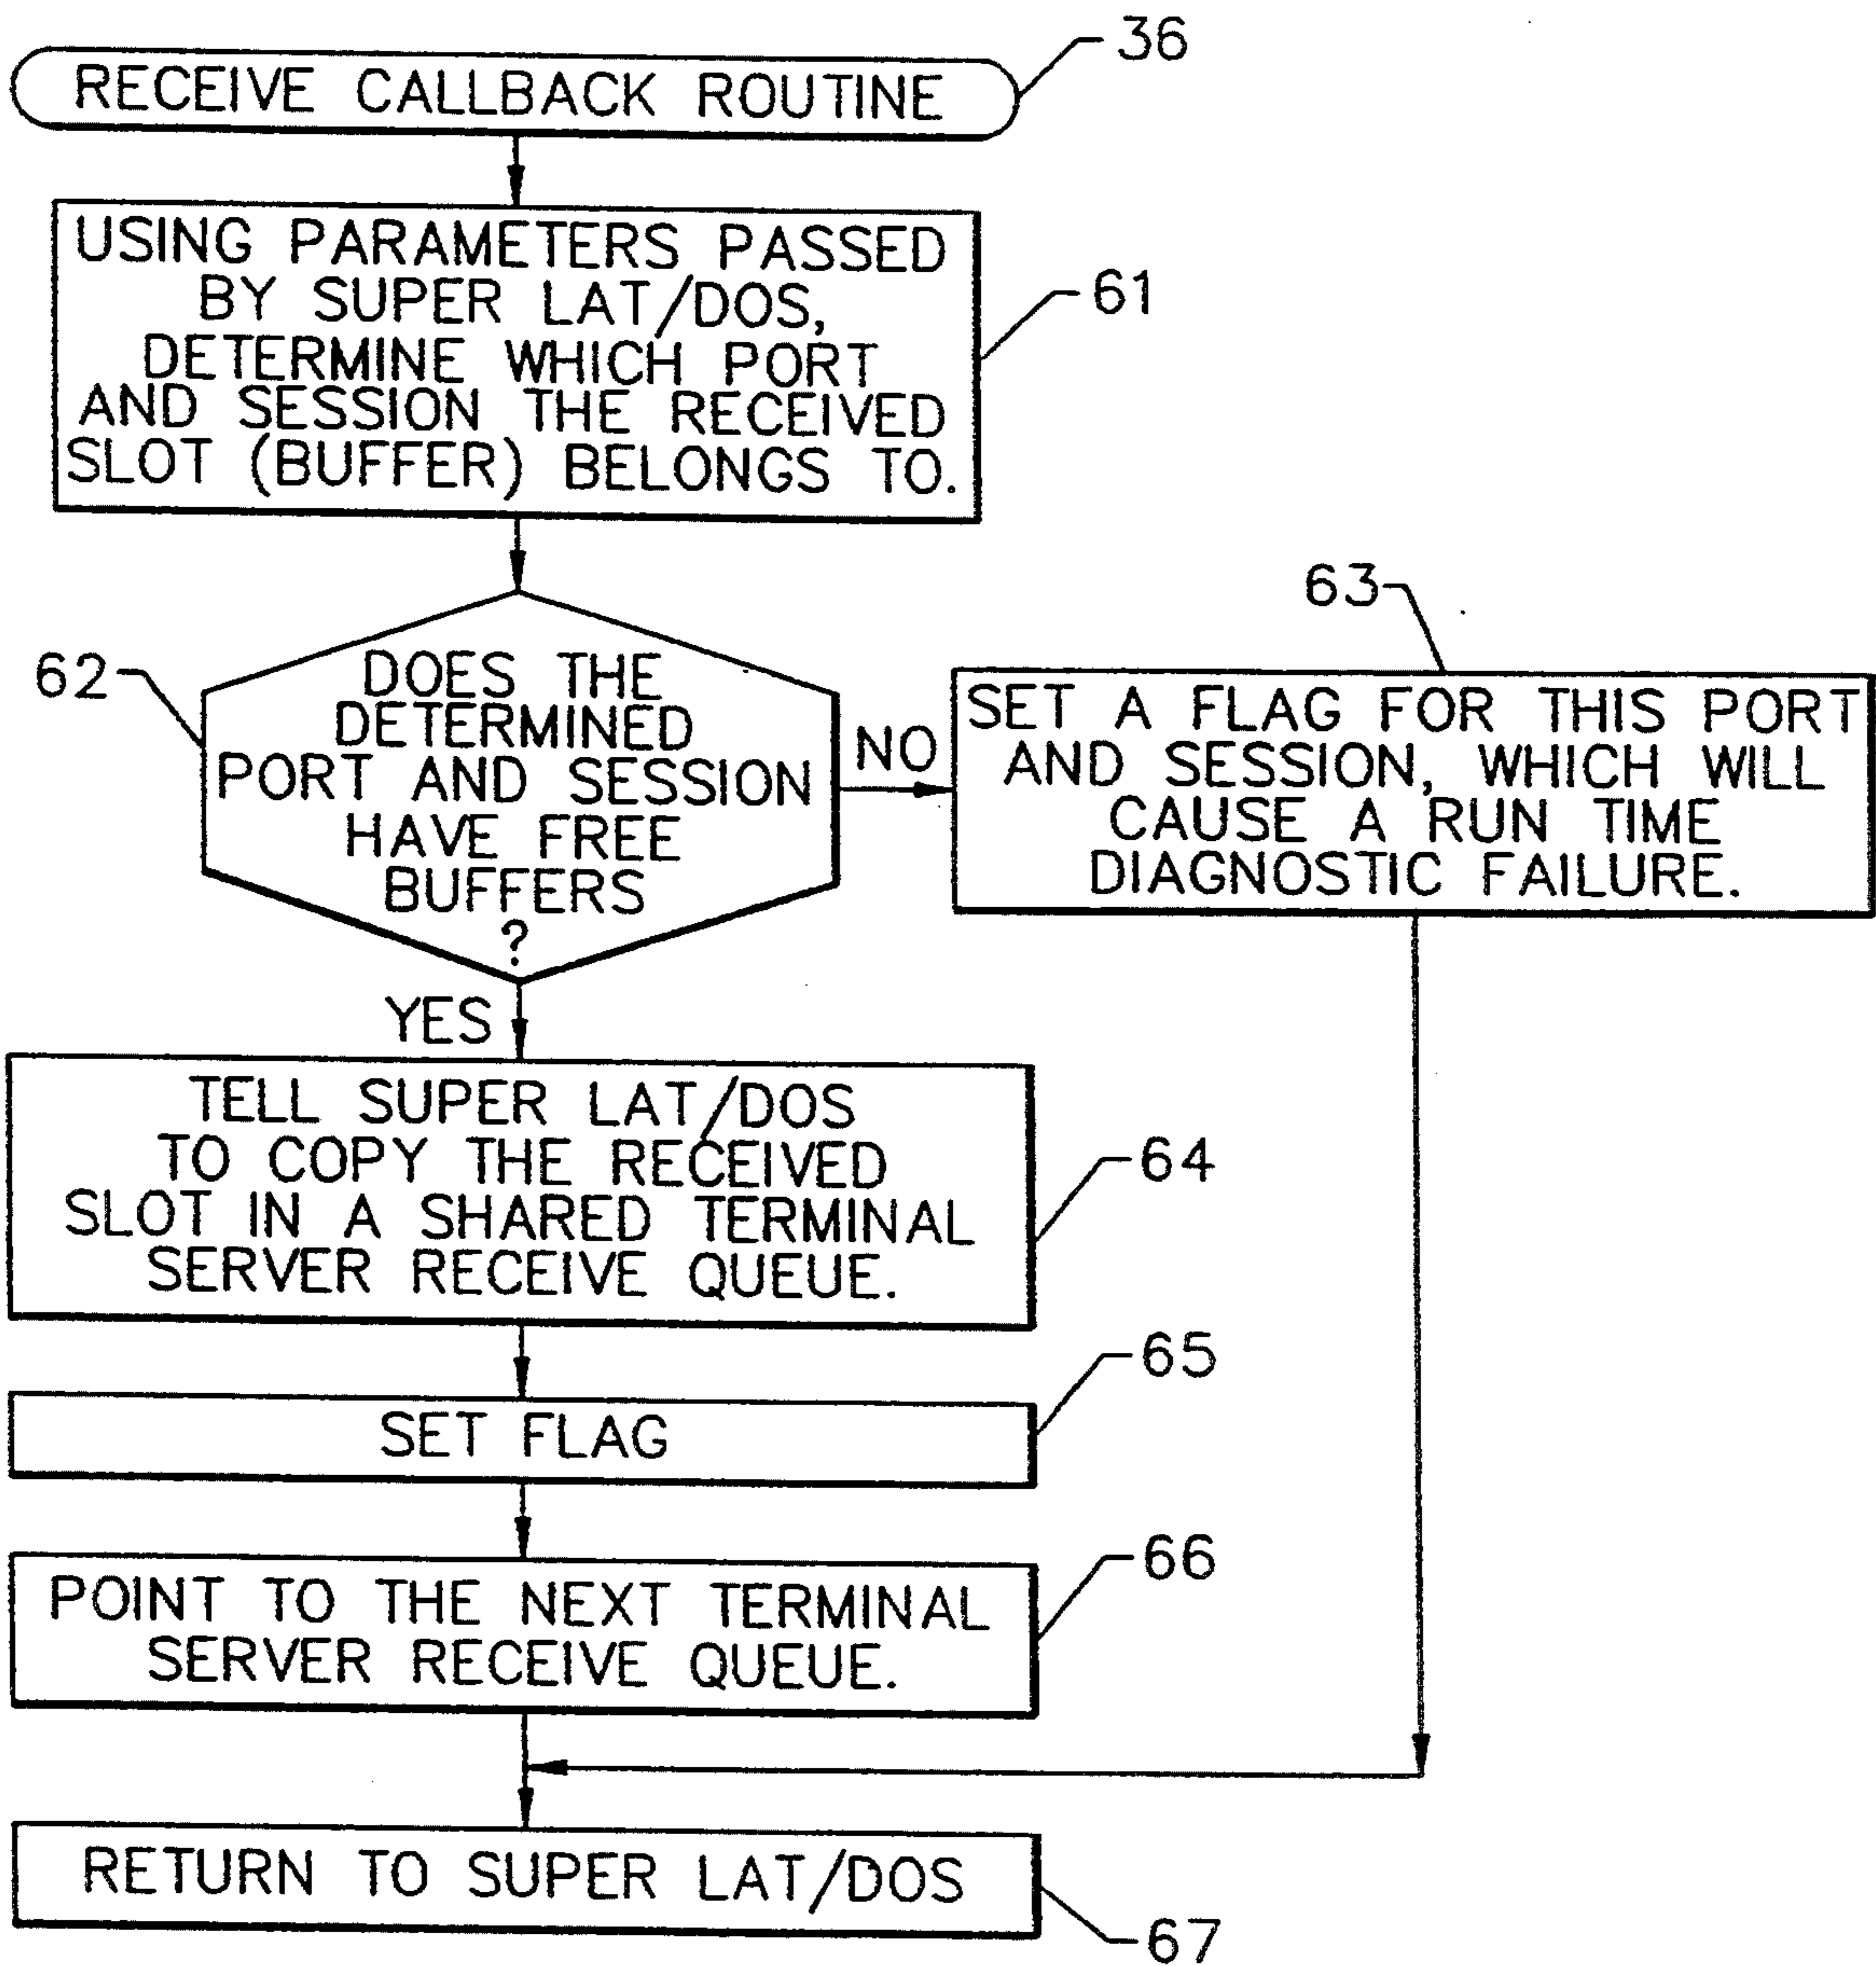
36
RECEIVE CALLBACK ROUTINE

USING PARAMETERS PASSED BY SUPER LAT/DOS, DETERMINE WHICH PORT AND SESSION THE RECEIVED SLOT (BUFFER) BELONGS TO.
61

62
DOES THE DETERMINED PORT AND SESSION HAVE FREE BUFFERS ?

NO

63
SET A FLAG FOR THIS PORT AND SESSION, WHICH WILL CAUSE A RUN TIME DIAGNOSTIC FAILURE.

YES

TELL SUPER LAT/DOS TO COPY THE RECEIVED SLOT IN A SHARED TERMINAL SERVER RECEIVE QUEUE.
64

SET FLAG
65

POINT TO THE NEXT TERMINAL SERVER RECEIVE QUEUE.
66

RETURN TO SUPER LAT/DOS
67